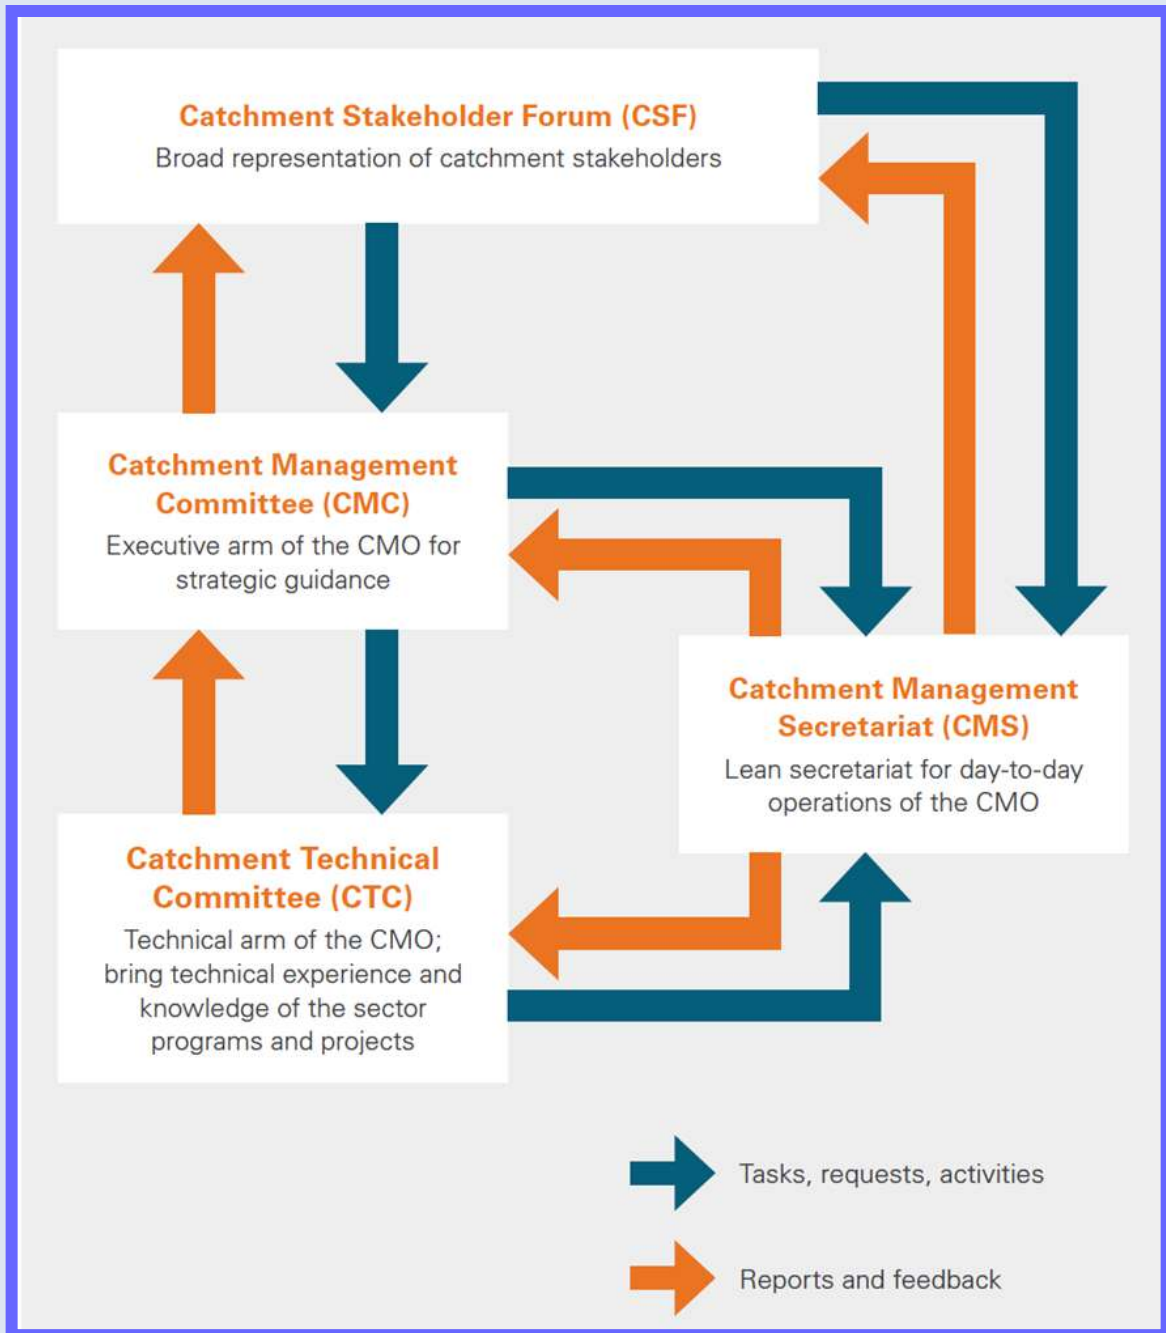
Catchment Stakeholder Forum (CSF)
Broad representation of catchment stakeholders

Catchment Management Committee (CMC)
Executive arm of the CMO for strategic guidance

Catchment Management Secretariat (CMS)
Lean secretariat for day-to-day operations of the CMO

Catchment Technical Committee (CTC)
Technical arm of the CMO; bring technical experience and knowledge of the sector programs and projects

Tasks, requests, activities

Reports and feedback